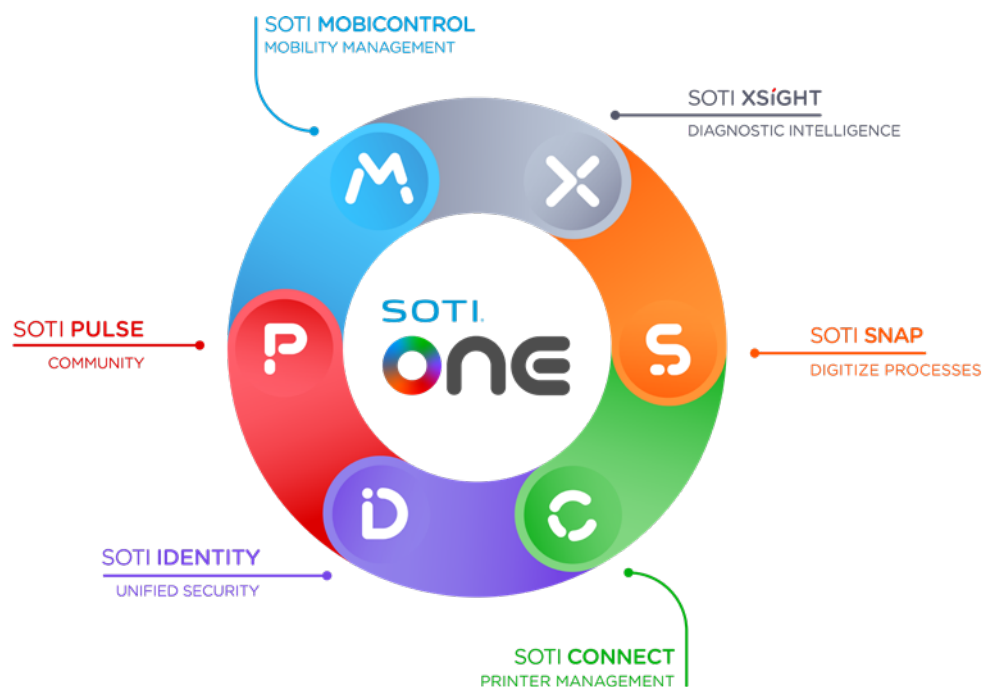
SOTI MOBICONTROL
MOBILITY MANAGEMENT

SOTI XSIGHT
DIAGNOSTIC INTELLIGENCE

M

X

SOTI PULSE
COMMUNITY

P

SOTI.
ONE

S

SOTI SNAP
DIGITIZE PROCESSES

D

C

SOTI IDENTITY
UNIFIED SECURITY

SOTI CONNECT
PRINTER MANAGEMENT